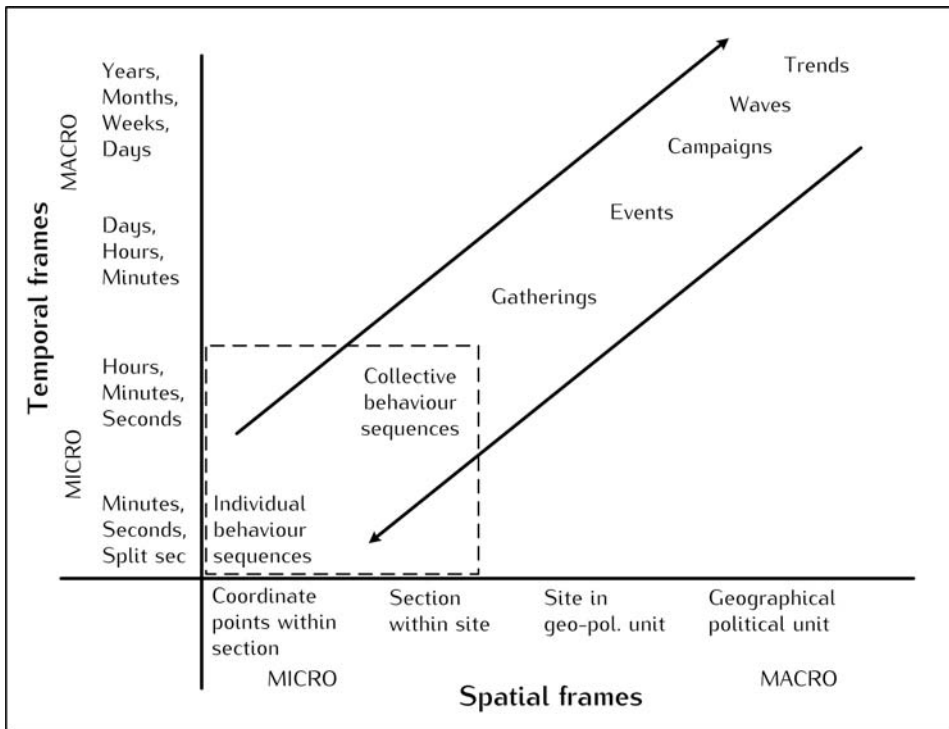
Temporal frames

MACRO

Years, Months, Weeks, Days

Days, Hours, Minutes

MICRO

Hours, Minutes, Seconds

Minutes, Seconds, Split sec

Trends

Waves

Campaigns

Events

Gatherings

Collective behaviour sequences

Individual behaviour sequences

Coordinate points within section

Section within site

Site in geo-pol. unit

Geographical political unit

MICRO

MACRO

Spatial frames